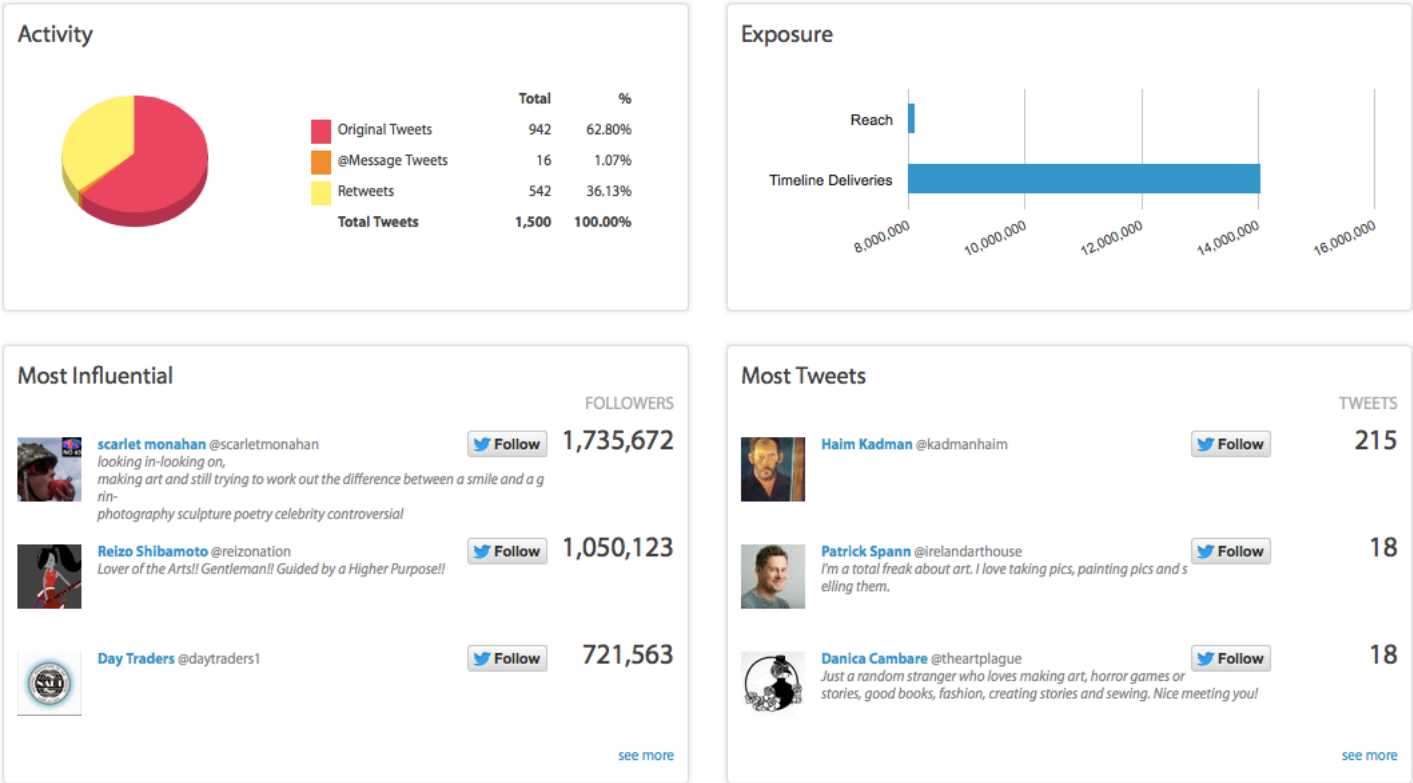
Activity

| | Total | % |
|---|---|---|
| Original Tweets | 942 | 62.80% |
| @Message Tweets | 16 | 1.07% |
| Retweets | 542 | 36.13% |
| Total Tweets | 1,500 | 100.00% |

Exposure

Reach
Timeline Deliveries
8,000,000 10,000,000 12,000,000 14,000,000 16,000,000

Most Influential

FOLLOWERS

scarlet monahan @scarletmonahan Follow 1,735,672
looking in-looking on,
making art and still trying to work out the difference between a smile and a grin-
photography sculpture poetry celebrity controversial

Reizo Shibamoto @reizonation Follow 1,050,123
Lover of the Arts!! Gentleman!! Guided by a Higher Purpose!!

Day Traders @daytraders1 Follow 721,563

see more

Most Tweets

TWEETS

Haim Kadman @kadmanhaim Follow 215

Patrick Spann @irelandarthouse Follow 18
I'm a total freak about art. I love taking pics, painting pics and selling them.

Danica Cambare @theartplague Follow 18
Just a random stranger who loves making art, horror games or stories, good books, fashion, creating stories and sewing. Nice meeting you!

see more